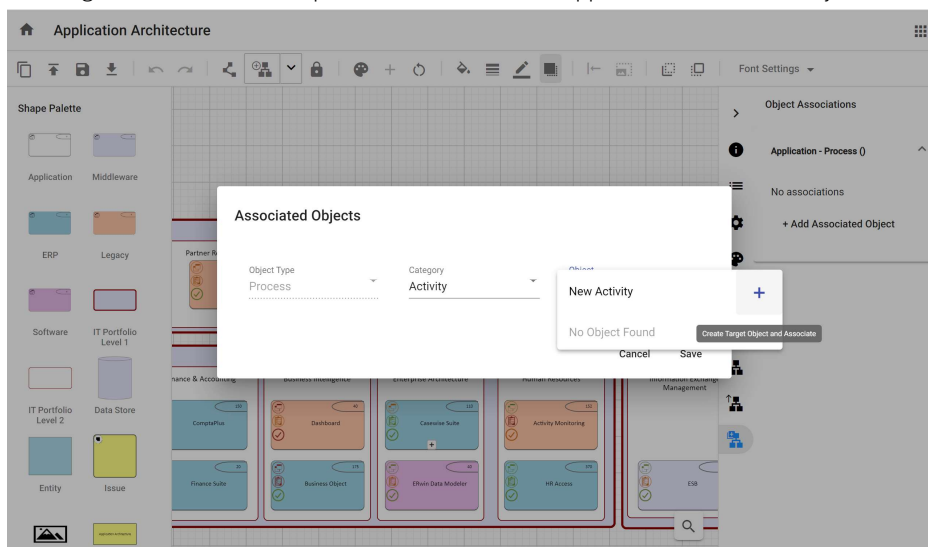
Application Architecture

Font Settings

Shape Palette

Application

Middleware

ERP

Legacy

Software

IT Portfolio Level 1

IT Portfolio Level 2

Data Store

Entity

Issue

Object Associations

Application - Process ()

No associations

+ Add Associated Object

Associated Objects

Object Type
Process

Category
Activity

Object
New Activity

+

No Object Found

Create Target Object and Associate

Cancel

Save

Partner R

nance & Accounting

Business Intelligence

Enterprise Architecture

Human Resources

Information Exchange Management

ComptaPlus

Dashboard

Casewise Suite

Activity Monitoring

Finance Suite

Business Object

Erwin Data Modeler

HR Access

ESB